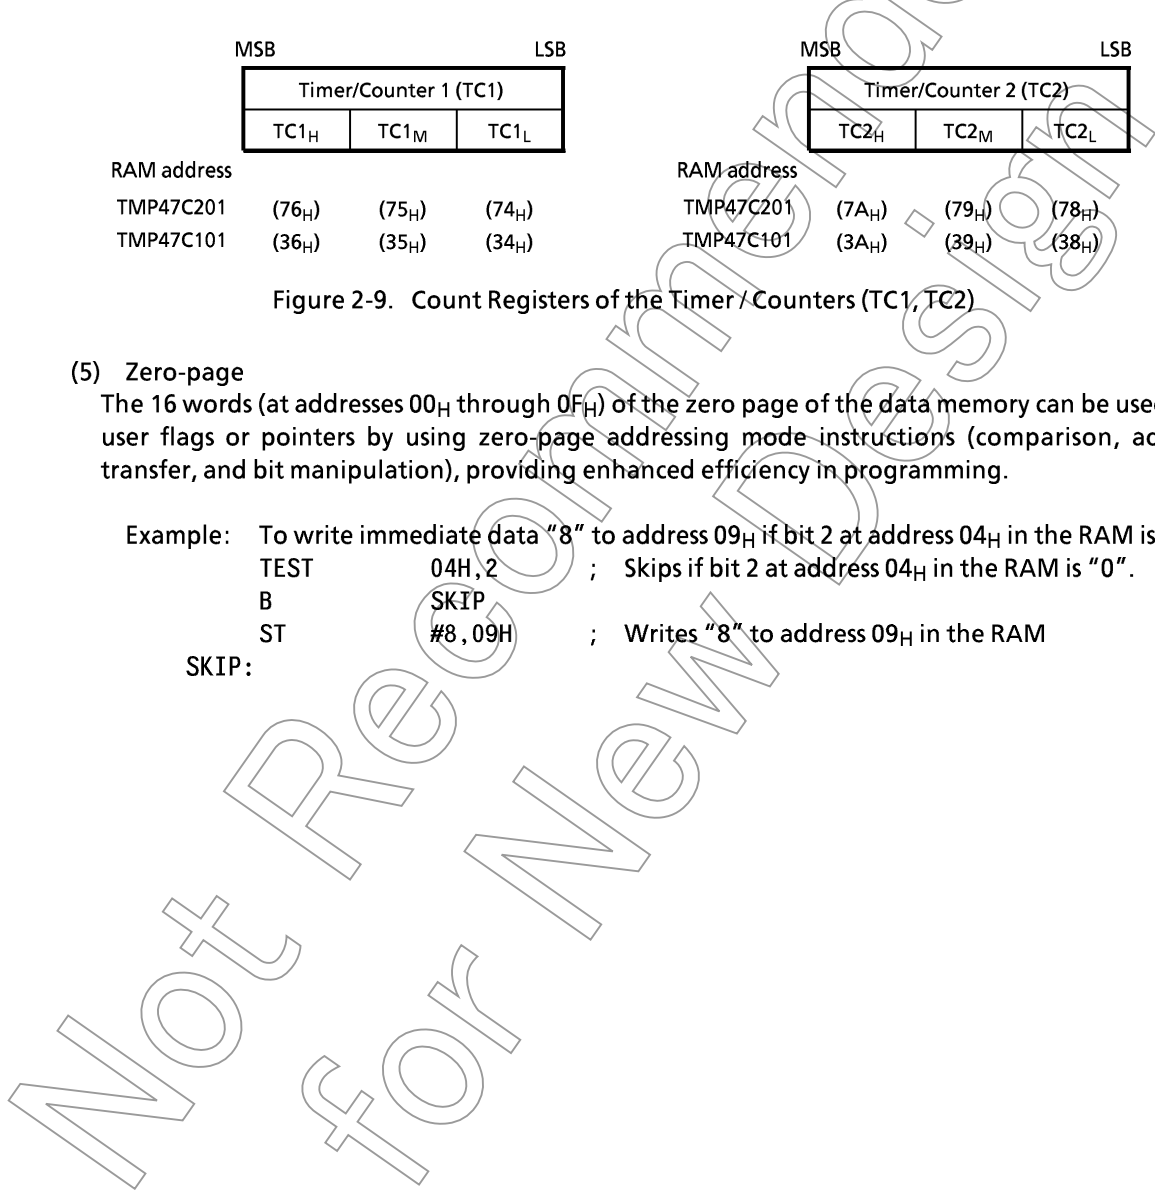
MSB LSB

| Timer/Counter 1 (TC1) | | |
|---|---|---|
| $TC1_H$ | $TC1_M$ | $TC1_L$ |

RAM address
TMP47C201 $(76_H)$ $(75_H)$ $(74_H)$
TMP47C101 $(36_H)$ $(35_H)$ $(34_H)$

MSB LSB

| Timer/Counter 2 (TC2) | | |
|---|---|---|
| $TC2_H$ | $TC2_M$ | $TC2_L$ |

RAM address
TMP47C201 $(7A_H)$ $(79_H)$ $(78_H)$
TMP47C101 $(3A_H)$ $(39_H)$ $(38_H)$

Figure 2-9. Count Registers of the Timer / Counters (TC1, TC2)

(5) Zero-page
The 16 words (at addresses $00_H$ through $0F_H$) of the zero page of the data memory can be used user flags or pointers by using zero-page addressing mode instructions (comparison, ac transfer, and bit manipulation), providing enhanced efficiency in programming.

Example: To write immediate data "8" to address $09_H$ if bit 2 at address $04_H$ in the RAM is
TEST 04H,2 ; Skips if bit 2 at address $04_H$ in the RAM is "0".
B SKIP
ST #8,09H ; Writes "8" to address $09_H$ in the RAM
SKIP:

Not Recommended for New Design